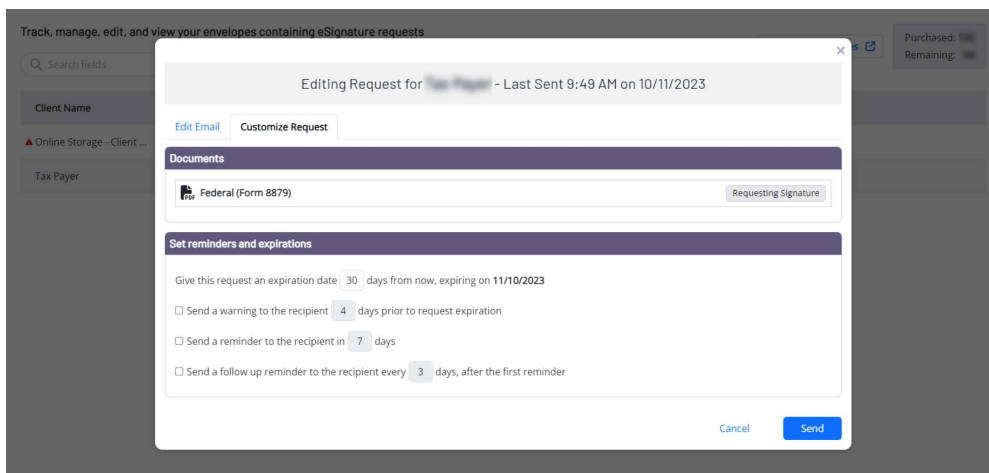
Track, manage, edit, and view your envelopes containing eSignature requests

Search fields

Client Name

Online Storage - Client ...

Tax Payer

s

Purchased: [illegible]
Remaining: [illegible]

×

Editing Request for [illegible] - Last Sent 9:49 AM on 10/11/2023

Edit Email | Customize Request

Documents

PDF Federal (Form 8879)

Requesting Signature

Set reminders and expirations

Give this request an expiration date 30 days from now, expiring on 11/10/2023

☐ Send a warning to the recipient 4 days prior to request expiration

☐ Send a reminder to the recipient in 7 days

☐ Send a follow up reminder to the recipient every 3 days, after the first reminder

Cancel

Send